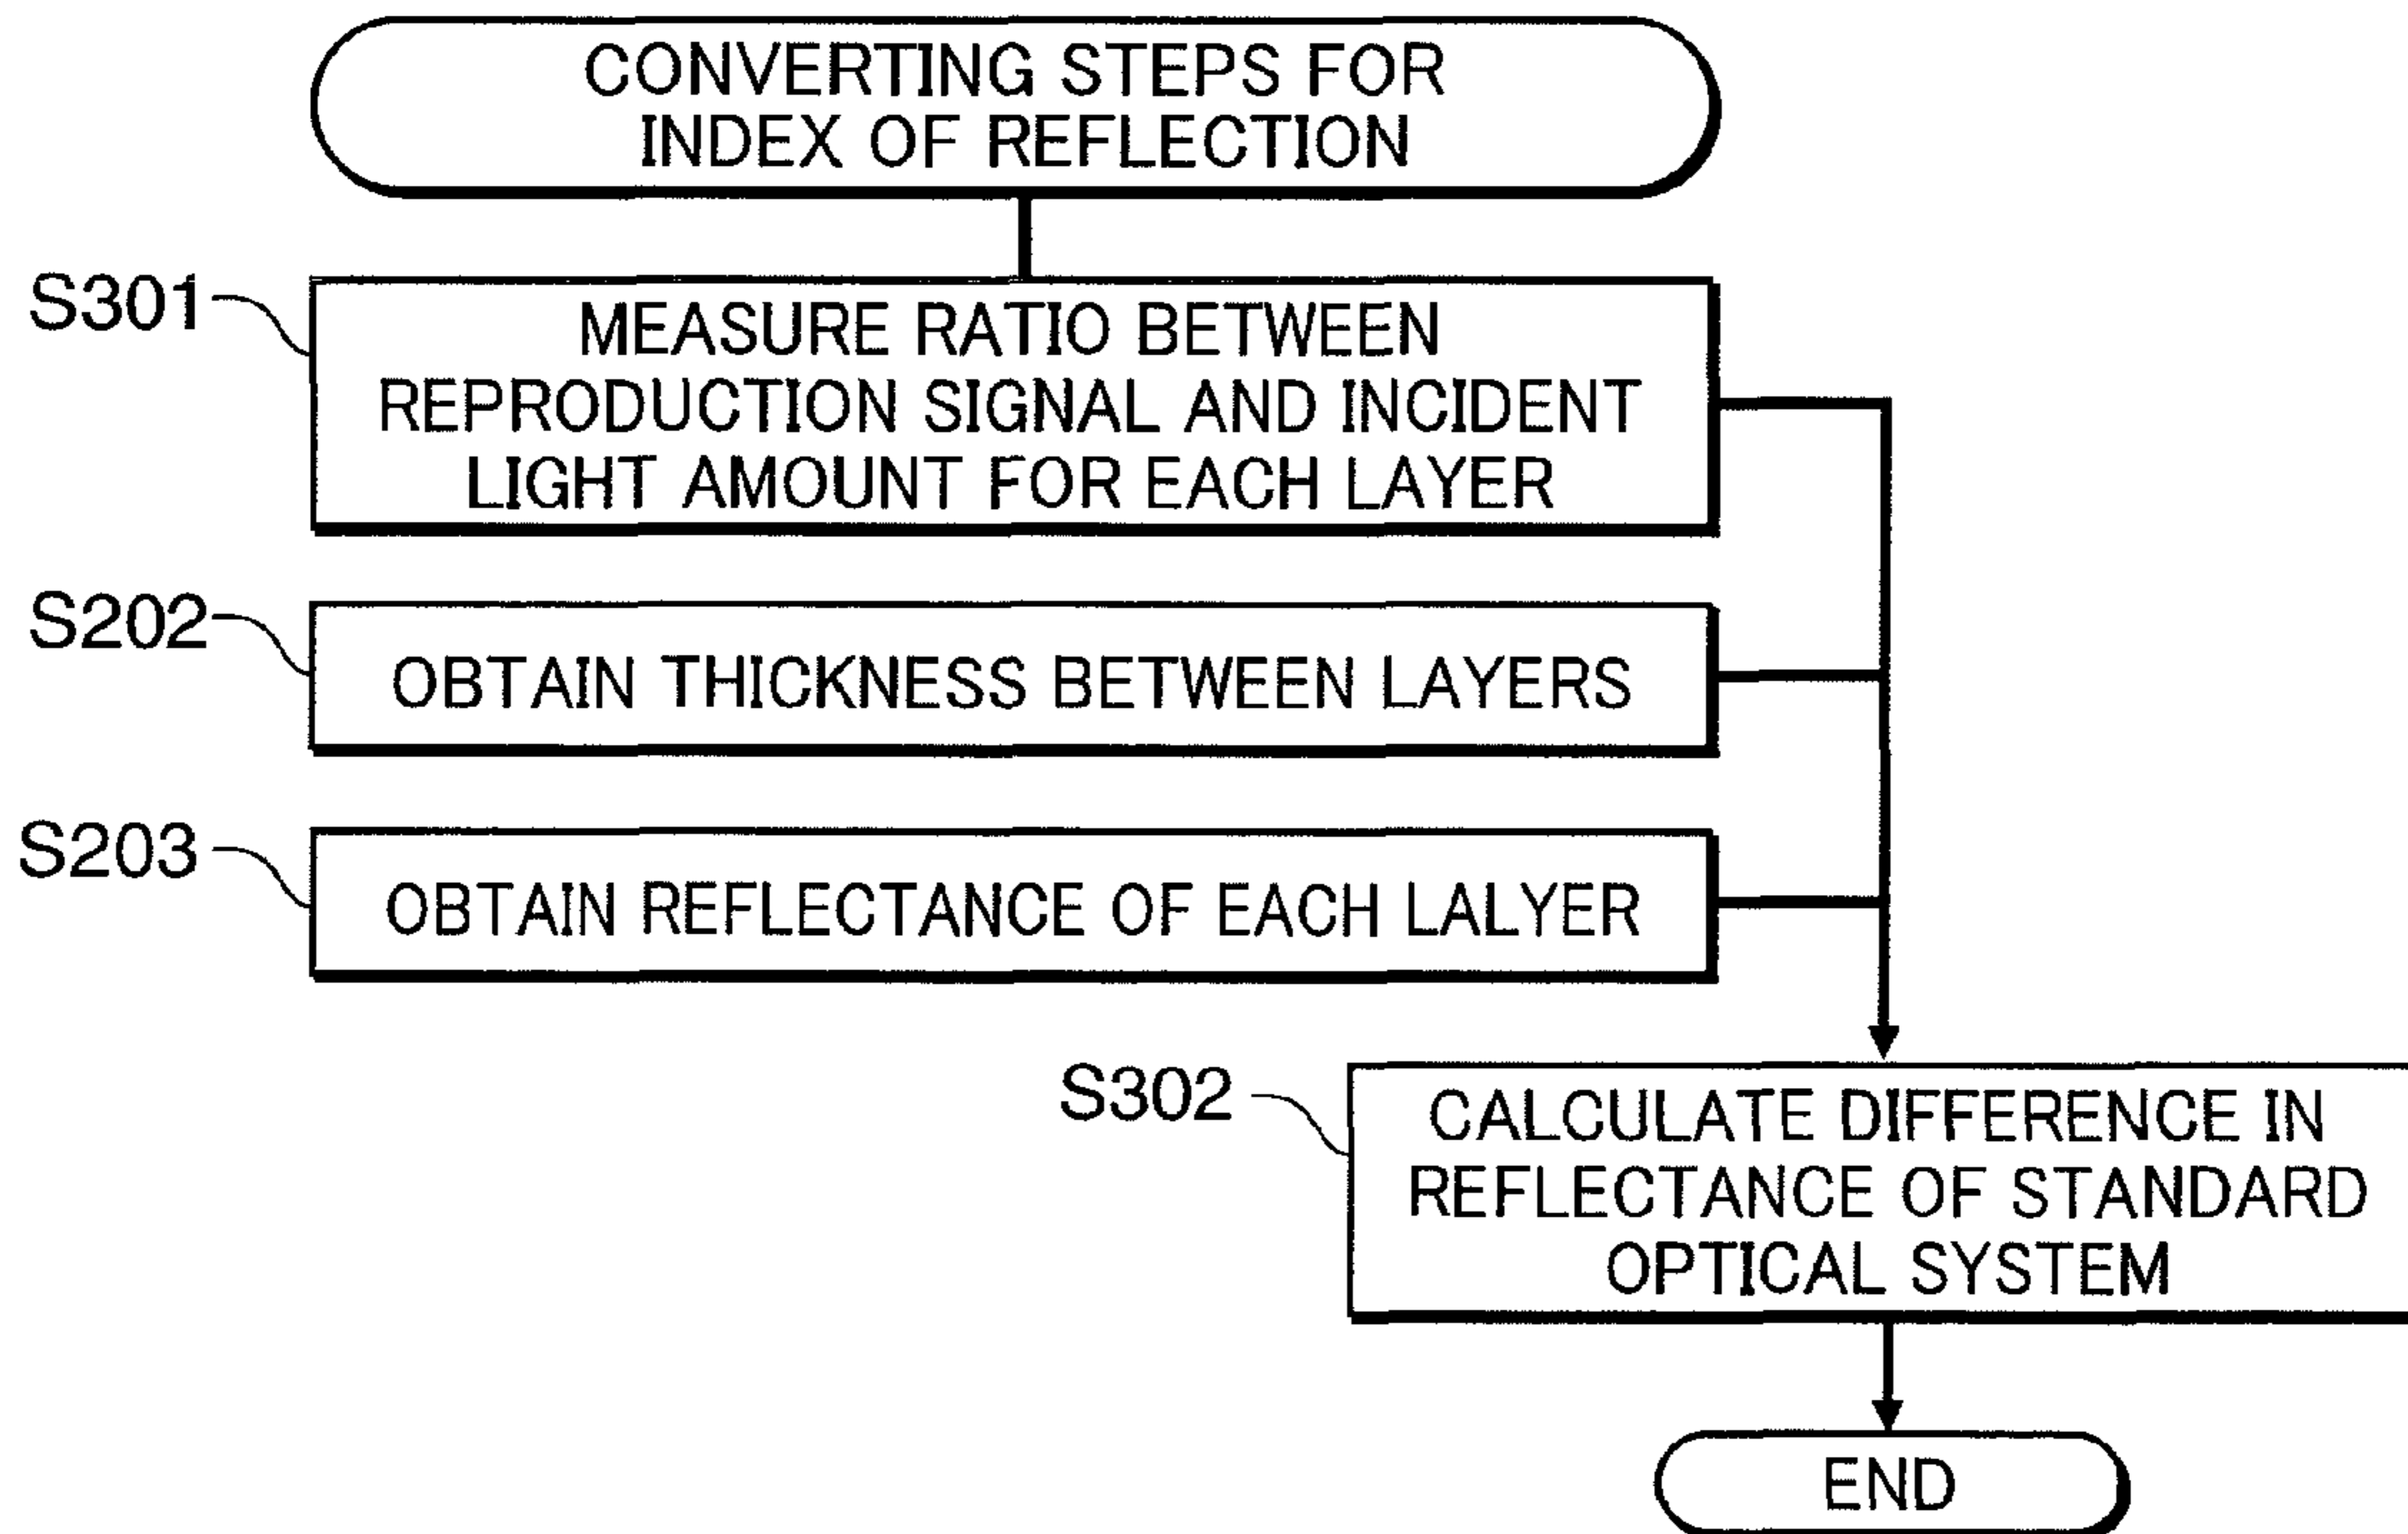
CONVERTING STEPS FOR INDEX OF REFLECTION

S301

MEASURE RATIO BETWEEN REPRODUCTION SIGNAL AND INCIDENT LIGHT AMOUNT FOR EACH LAYER

S202

OBTAIN THICKNESS BETWEEN LAYERS

S203

OBTAIN REFLECTANCE OF EACH LALYER

S302

CALCULATE DIFFERENCE IN REFLECTANCE OF STANDARD OPTICAL SYSTEM

END